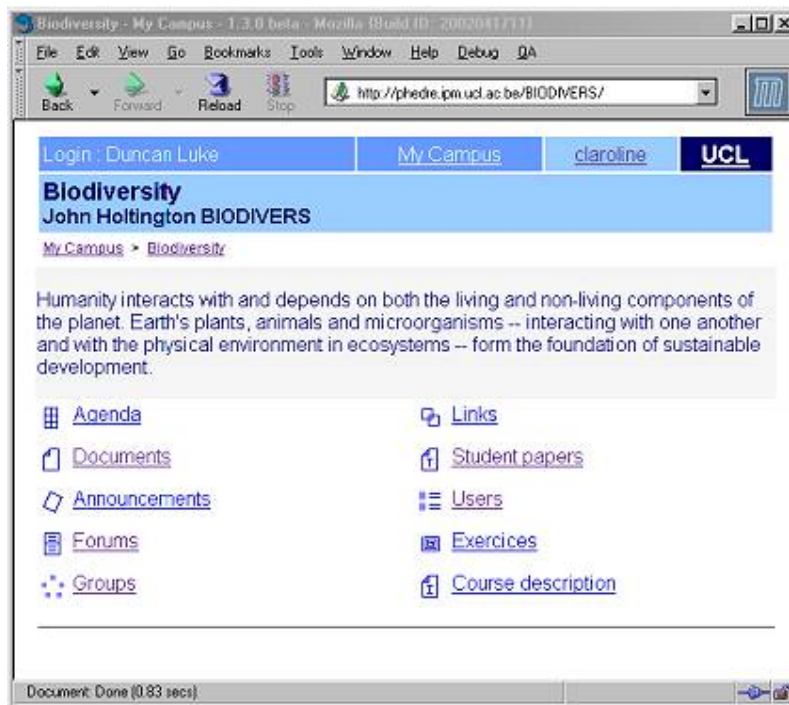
Biodiversity - My Campus - 1.3.0 beta - Mozilla (Build ID: 2002041711)

File Edit View Go Bookmarks Tools Window Help Debug QA

Back Forward Reload Stop

http://phedre.ipm.ucl.ac.be/BIODIVERS/

Login : Duncan Luke | My Campus | claroline | UCL

Biodiversity
John Holtington BIODIVERS

My Campus > Biodiversity

Humanity interacts with and depends on both the living and non-living components of the planet. Earth's plants, animals and microorganisms -- interacting with one another and with the physical environment in ecosystems -- form the foundation of sustainable development.

Agenda
Documents
Announcements
Forums
Groups

Links
Student papers
Users
Exercices
Course description

Document: Done (0.83 secs)